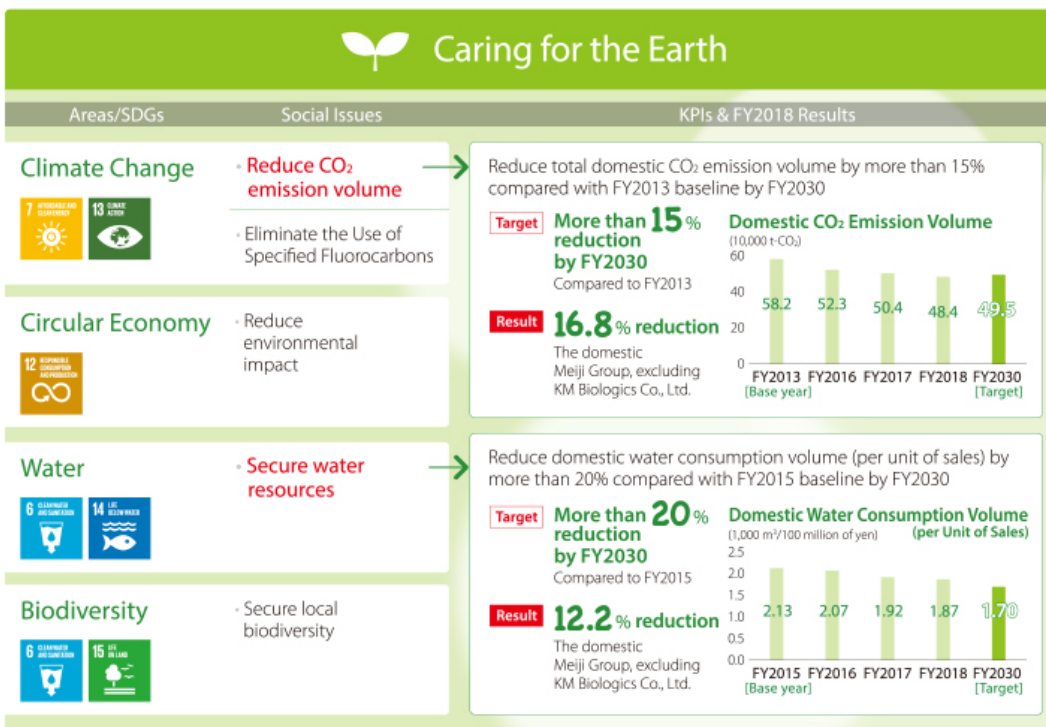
Caring for the Earth

Areas/SDGs

Social Issues

KPIs & FY2018 Results

Climate Change

7 AFFORDABLE AND CLEAN ENERGY

13 CLIMATE ACTION

· Reduce $CO_2$ emission volume

· Eliminate the Use of Specified Fluorocarbons

Reduce total domestic $CO_2$ emission volume by more than 15% compared with FY2013 baseline by FY2030

Target More than 15% reduction by FY2030

Compared to FY2013

Result 16.8% reduction

The domestic Meiji Group, excluding KM Biologics Co., Ltd.

Domestic $CO_2$ Emission Volume

(10,000 t-$CO_2$)

60
40
20
0

58.2 52.3 50.4 48.4 49.5

FY2013 [Base year] FY2016 FY2017 FY2018 FY2030 [Target]

Circular Economy

12 RESPONSIBLE CONSUMPTION AND PRODUCTION

· Reduce environmental impact

Water

6 CLEAN WATER AND SANITATION

14 LIFE BELOW WATER

· Secure water resources

Reduce domestic water consumption volume (per unit of sales) by more than 20% compared with FY2015 baseline by FY2030

Target More than 20% reduction by FY2030

Compared to FY2015

Result 12.2% reduction

The domestic Meiji Group, excluding KM Biologics Co., Ltd.

Domestic Water Consumption Volume (per Unit of Sales)

(1,000 $m^3$/100 million of yen)

2.5
2.0
1.5
1.0
0.5
0.0

2.13 2.07 1.92 1.87 1.70

FY2015 [Base year] FY2016 FY2017 FY2018 FY2030 [Target]

Biodiversity

6 CLEAN WATER AND SANITATION

15 LIFE ON LAND

· Secure local biodiversity